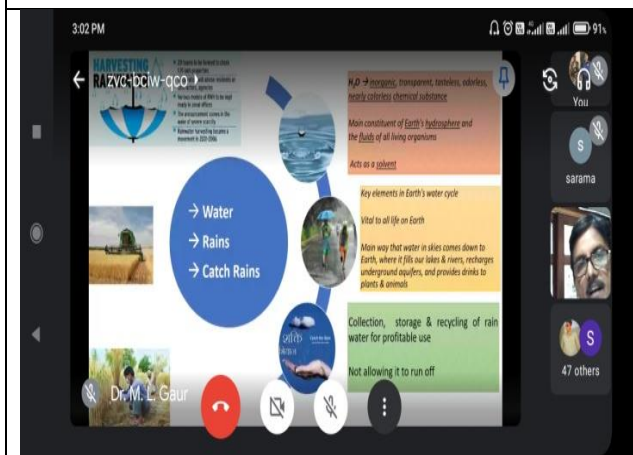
3:02 PM

91

zvc-bciw-gco

HARVESTING RA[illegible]

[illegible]

→ Water
→ Rains
→ Catch Rains

$H_2O$ → inorganic, transparent, tasteless, odorless, nearly colorless chemical substance

Main constituent of Earth's hydrosphere and the fluids of all living organisms

Acts as a solvent

Key elements in Earth's water cycle

Vital to all life on Earth

Main way that water in skies comes down to Earth, where it fills our lakes & rivers, recharges underground aquifers, and provides drinks to plants & animals

Collection, storage & recycling of rain water for profitable use

Not allowing it to run off

You

S
sarama

S
47 others

Dr. M. L. Gaur